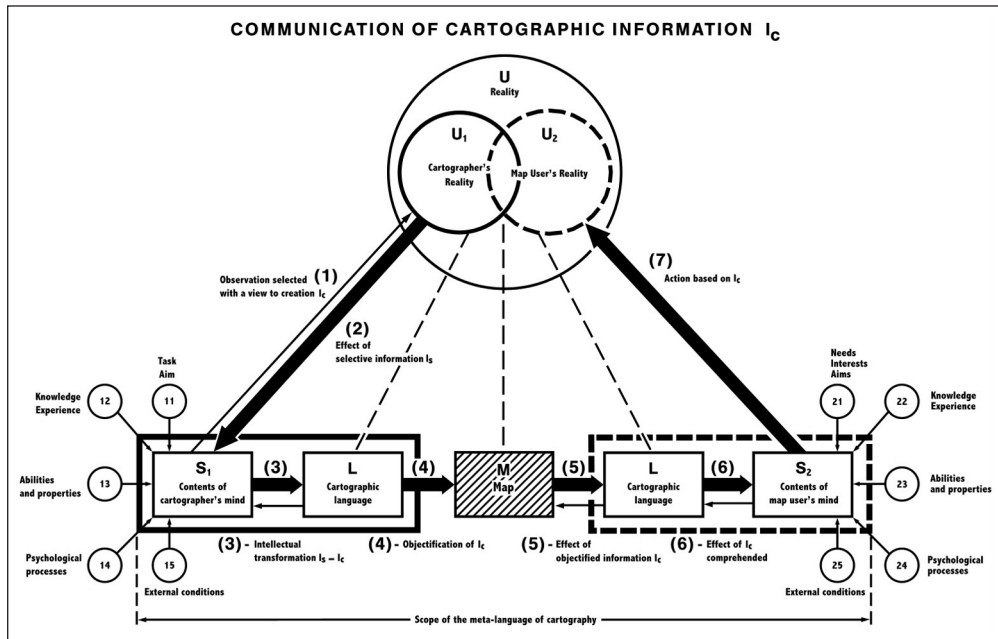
COMMUNICATION OF CARTOGRAPHIC INFORMATION $I_c$

U
Reality

$U_1$
Cartographer's Reality

$U_2$
Map User's Reality

(1)
Observation selected with a view to creation $I_c$

(2)
Effect of selective information $I_S$

(7)
Action based on $I_c$

Task
Aim

Knowledge
Experience

12

11

Abilities and properties

13

Psychological processes

14

15

External conditions

$S_1$
Contents of cartographer's mind

(3)

L
Cartographic language

(4)

M
Map

(5)

L
Cartographic language

(6)

$S_2$
Contents of map user's mind

Needs
Interests
Aims

21

22

Knowledge
Experience

23

Abilities and properties

24

Psychological processes

25

External conditions

(3) - Intellectual transformation $I_S - I_c$

(4) - Objectification of $I_c$

(5) - Effect of objectified information $I_c$

(6) - Effect of $I_c$ comprehended

Scope of the meta-language of cartography